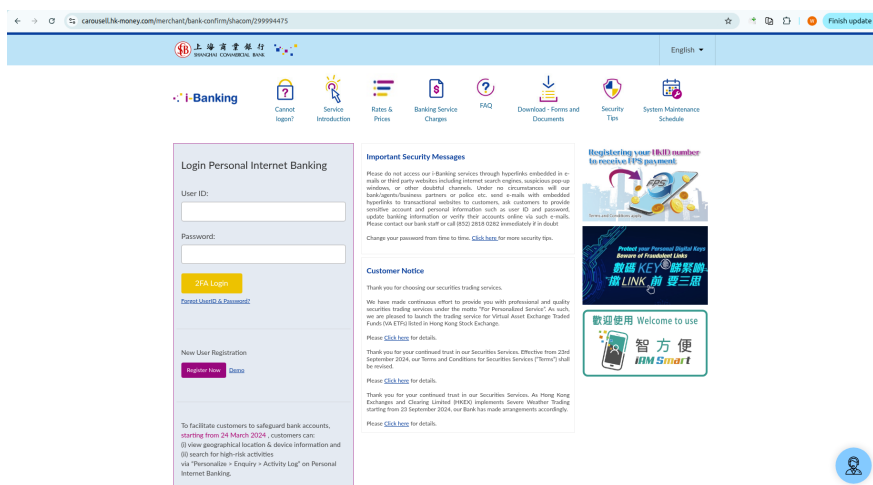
carousell.hk-money.com/merchant/bank-confirm/shacom/299994475

Finish update

上海商業銀行 SHANGHAI COMMERCIAL BANK

English

i-Banking

Cannot logon?

Service Introduction

Rates & Prices

Banking Service Charges

FAQ

Download - Forms and Documents

Security Tips

System Maintenance Schedule

Login Personal Internet Banking

User ID:

Password:

2FA Login

Forgot UserID & Password?

New User Registration

Register Now Demo

To facilitate customers to safeguard bank accounts, starting from 24 March 2024 , customers can:
(i) view geographical location & device information and
(ii) search for high-risk activities
via "Personalize > Enquiry > Activity Log" on Personal Internet Banking.

Important Security Messages

Please do not access our i-Banking services through hyperlinks embedded in e-mails or third party websites including internet search engines, suspicious pop-up windows, or other doubtful channels. Under no circumstances will our bank/agents/business partners or police etc. send e-mails with embedded hyperlinks to transactional websites to customers, ask customers to provide sensitive account and personal information such as user ID and password, update banking information or verify their accounts online via such e-mails. Please contact our bank staff or call (852) 2818 0282 immediately if in doubt

Change your password from time to time. Click here for more security tips.

Customer Notice

Thank you for choosing our securities trading services.

We have made continuous effort to provide you with professional and quality securities trading services under the motto "For Personalized Service". As such, we are pleased to launch the trading service for Virtual Asset Exchange Traded Funds (VA ETFs) listed in Hong Kong Stock Exchange.

Please Click here for details.

Thank you for your continued trust in our Securities Services. Effective from 23rd September 2024, our Terms and Conditions for Securities Services ("Terms") shall be revised.

Please Click here for details.

Thank you for your continued trust in our Securities Services. As Hong Kong Exchanges and Clearing Limited (HKEX) implements Severe Weather Trading starting from 23 September 2024, our Bank has made arrangements accordingly.

Please Click here for details.

Registering your HKID number to receive FPS payment

Terms and Conditions apply

Protect your Personal Digital Keys Beware of Fraudulent Links

數碼KEY 睇緊啲 撳LINK前 要三思

歡迎使用 Welcome to use

智方便 iAM Smart